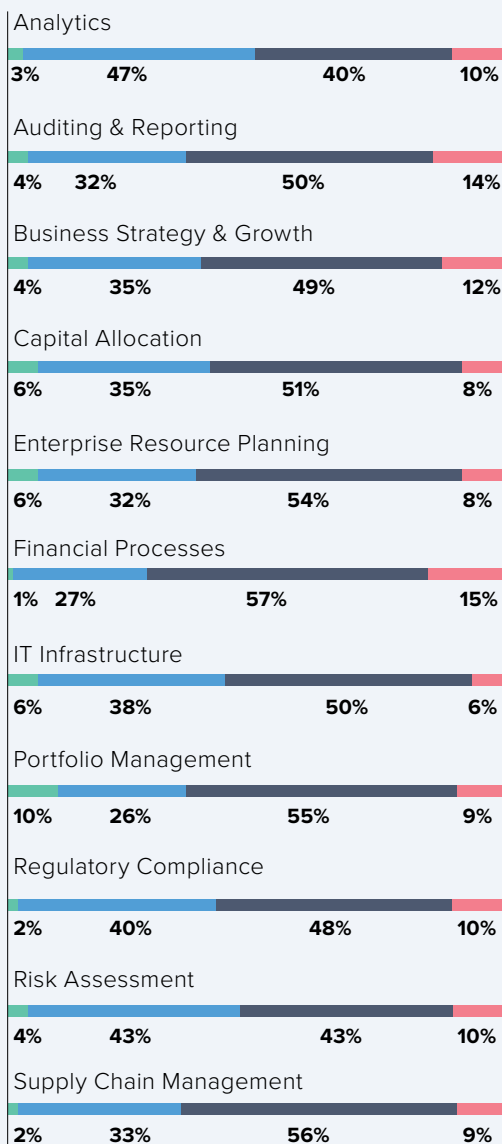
Analytics
3% 47% 40% 10%

Auditing & Reporting
4% 32% 50% 14%

Business Strategy & Growth
4% 35% 49% 12%

Capital Allocation
6% 35% 51% 8%

Enterprise Resource Planning
6% 32% 54% 8%

Financial Processes
1% 27% 57% 15%

IT Infrastructure
6% 38% 50% 6%

Portfolio Management
10% 26% 55% 9%

Regulatory Compliance
2% 40% 48% 10%

Risk Assessment
4% 43% 43% 10%

Supply Chain Management
2% 33% 56% 9%